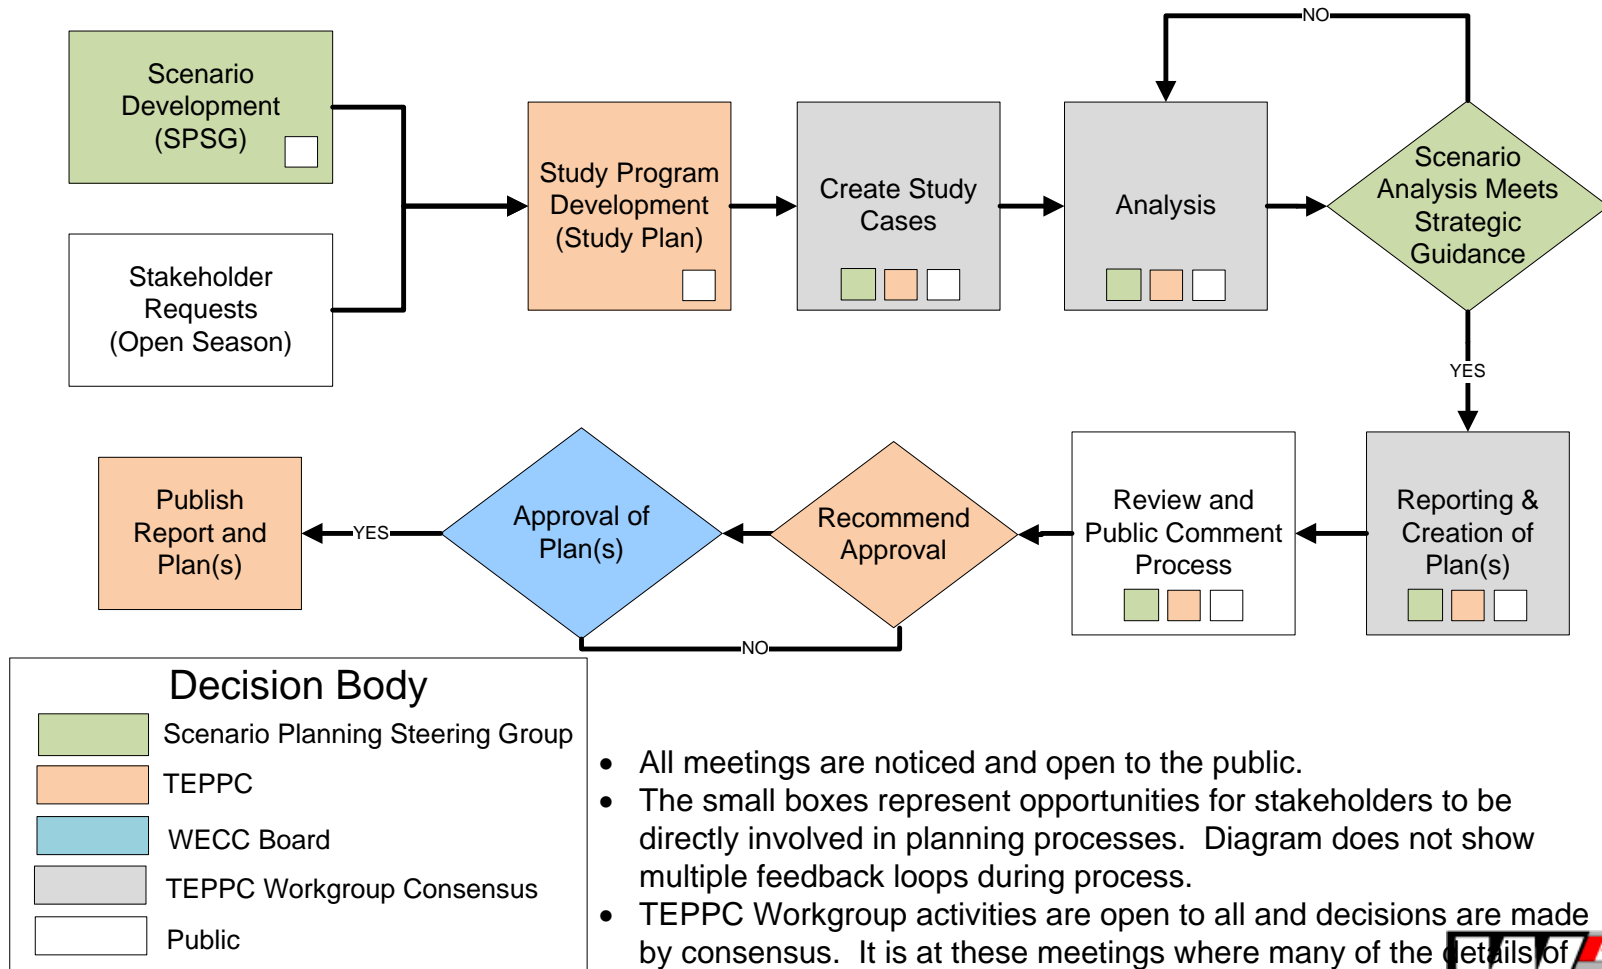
Scenario Development (SPSG)

Stakeholder Requests (Open Season)

Study Program Development (Study Plan)

Create Study Cases

Analysis

NO

Scenario Analysis Meets Strategic Guidance

YES

Reporting & Creation of Plan(s)

Review and Public Comment Process

Recommend Approval

Approval of Plan(s)

YES

Publish Report and Plan(s)

NO

Decision Body

Scenario Planning Steering Group

TEPPC

WECC Board

TEPPC Workgroup Consensus

Public

- All meetings are noticed and open to the public.
- The small boxes represent opportunities for stakeholders to be directly involved in planning processes. Diagram does not show multiple feedback loops during process.
- TEPPC Workgroup activities are open to all and decisions are made by consensus. It is at these meetings where many of the details of